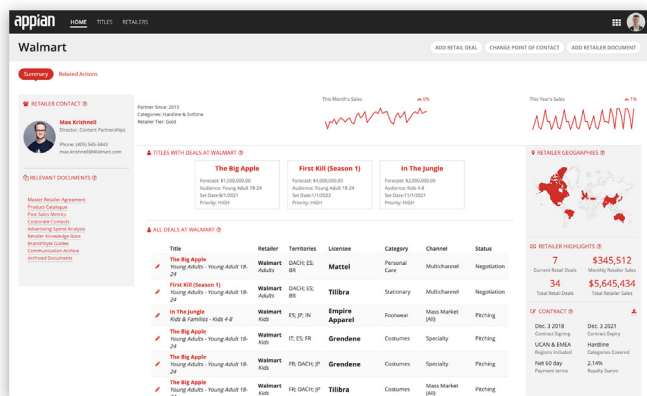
appian HOME TITLES RETAILERS

Walmart

ADD RETAIL DEAL CHANGE POINT OF CONTACT ADD RETAILER DOCUMENT

Summary Related Actions

RETAILER CONTACT

Max Krishnell
Director, Content Partnerships

Phone: (405) 545-3443
max.krishnell@Walmart.com

RELEVANT DOCUMENTS

Retailer Agreement
Product Catalogue
Past Sales Metrics
Corporate Contacts
Advertising Spend Analysis
Retailer Knowledge Base
Brand/Style Guides
Communication Archive
Archived Documents

Partner Since: 2015
Categories: Hardline & Softline
Retailer Tier: Gold

This Month's Sales 6%

This Year's Sales 1%

TITLES WITH DEALS AT WALMART

The Big Apple
Forecast: $1,500,000.00
Audience: Young Adult 18-24
Set Date:8/1/2021
Priority: HIGH

First Kill (Season 1)
Forecast: $4,000,000.00
Audience: Young Adult 18-24
Set Date:1/1/2022
Priority: HIGH

In The Jungle
Forecast: $2,000,000.00
Audience: Kids 4-8
Set Date:8/1/2021
Priority: HIGH

RETAILER GEOGRAPHIES

ALL DEALS AT WALMART

| Title | Retailer | Territories | Licensee | Category | Channel | Status |
|---|---|---|---|---|---|---|
| The Big Apple Young Adults - Young Adult 18-24 | Walmart Adults | DACH; ES; BR | Mattel | Personal Care | Multichannel | Negotiation |
| First Kill (Season 1) Young Adults - Young Adult 18-24 | Walmart Adults | DACH; ES; BR | Tilibra | Stationary | Multichannel | Negotiation |
| In The Jungle Kids & Families - Kids 4-8 | Walmart Kids | ES; JP; IN | Empire Apparel | Footwear | Mass Market (All) | Pitching |
| The Big Apple Young Adults - Young Adult 18-24 | Walmart Kids | DACH; ES; BR | Grendene | Costumes | Specialty | Pitching |
| The Big Apple Young Adults - Young Adult 18-24 | Walmart Kids | IT; ES; FR | Grendene | Costumes | Specialty | Pitching |
| The Big Apple Young Adults - Young Adult 18-24 | Walmart Kids | FR; DACH; JP | Grendene | Costumes | Specialty | Pitching |
| The Big Apple Young Adults - Young Adult 18-24 | Walmart Kids | FR; DACH; JP | Tilibra | Costumes | Specialty | Pitching |

RETAILER HIGHLIGHTS

7 Current Retail Deals
$345,512 Monthly Retailer Sales
34 Total Retail Deals
$5,645,434 Total Retailer Sales

CONTRACT

Dec. 3 2018 Contract Signing
Dec. 3 2021 Contract Expiry
UCAN & EMEA Regions Included
Hardline Categories Covered
Net 60 day Payment terms
2.14% Royalty Summ